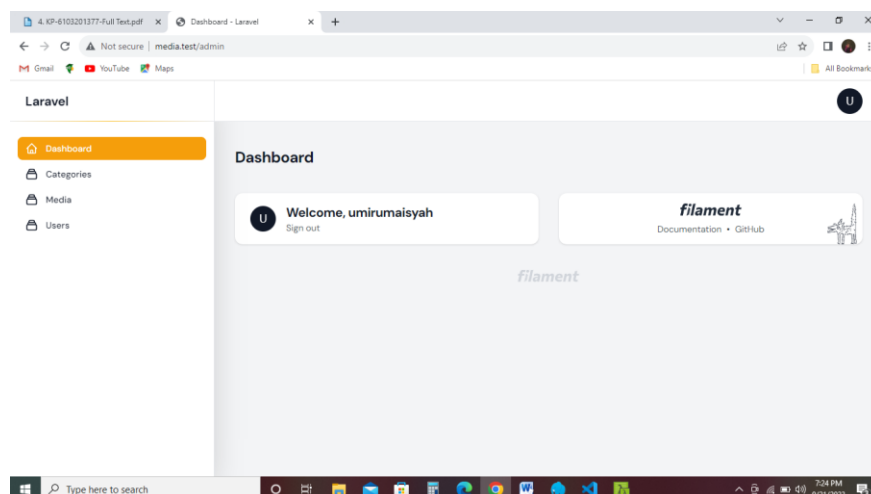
4. KP-6103201377-Full Text.pdf ×
Dashboard - Laravel ×
+
Not secure | media.test/admin
Gmail
YouTube
Maps
All Bookmarks

Laravel
U

Dashboard
Categories
Media
Users

Dashboard

U
Welcome, umirumaisyah
Sign out

filament
Documentation • GitHub

filament

Type here to search
7:24 PM
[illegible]